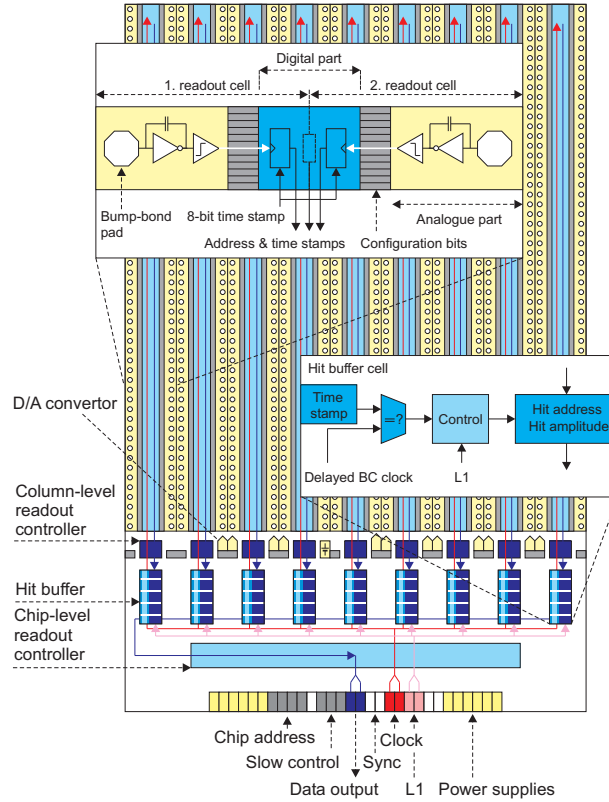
Digital part

1. readout cell

2. readout cell

Bump-bond pad

8-bit time stamp

Address & time stamps

Configuration bits

Analogue part

Hit buffer cell

Time stamp

=?

Control

Hit address
Hit amplitude

Delayed BC clock

L1

D/A convertor

Column-level readout controller

Hit buffer

Chip-level readout controller

Chip address

Slow control

Sync

Clock

Data output

L1

Power supplies